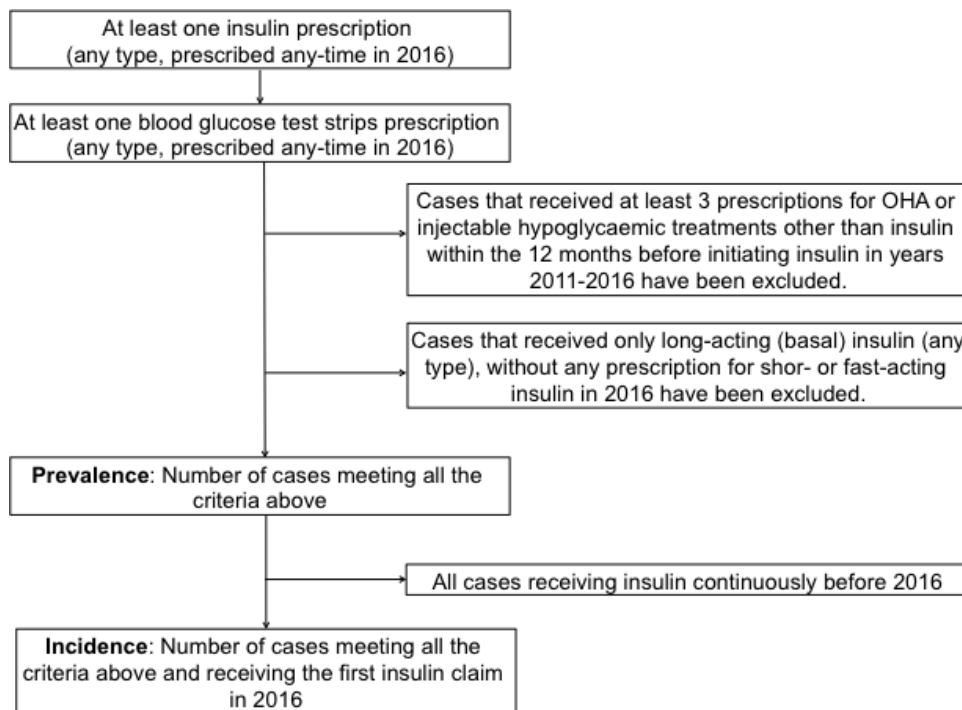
At least one insulin prescription
(any type, prescribed any-time in 2016)

At least one blood glucose test strips prescription
(any type, prescribed any-time in 2016)

Cases that received at least 3 prescriptions for OHA or injectable hypoglycaemic treatments other than insulin within the 12 months before initiating insulin in years 2011-2016 have been excluded.

Cases that received only long-acting (basal) insulin (any type), without any prescription for shor- or fast-acting insulin in 2016 have been excluded.

**Prevalence**: Number of cases meeting all the criteria above

All cases receiving insulin continuously before 2016

**Incidence**: Number of cases meeting all the criteria above and receiving the first insulin claim in 2016